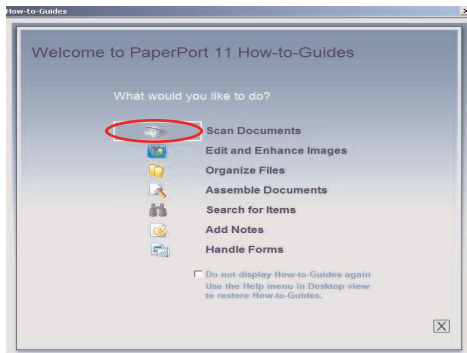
How-to-Guides

Welcome to PaperPort 11 How-to-Guides

What would you like to do?

Scan Documents
Edit and Enhance Images
Organize Files
Assemble Documents
Search for Items
Add Notes
Handle Forms

Do not display How-to-Guides again
Use the Help menu in Desktop view to restore How-to-Guides.

X